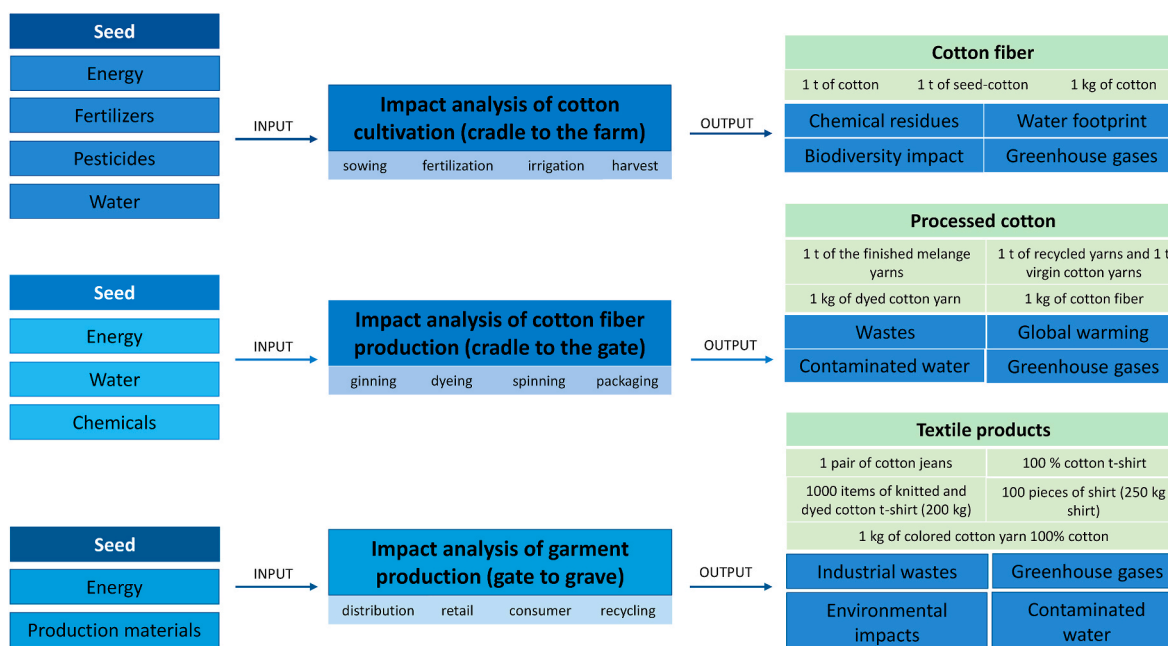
Seed
Energy
Fertilizers
Pesticides
Water

INPUT

Impact analysis of cotton cultivation (cradle to the farm)
sowing fertilization irrigation harvest

OUTPUT

Cotton fiber
1 t of cotton 1 t of seed-cotton 1 kg of cotton
Chemical residues
Water footprint
Biodiversity impact
Greenhouse gases

Seed
Energy
Water
Chemicals

INPUT

Impact analysis of cotton fiber production (cradle to the gate)
ginning dyeing spinning packaging

OUTPUT

Processed cotton
1 t of the finished melange yarns
1 t of recycled yarns and 1 t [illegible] virgin cotton yarns
1 kg of dyed cotton yarn
1 kg of cotton fiber
Wastes
Global warming
Contaminated water
Greenhouse gases

Seed
Energy
Production materials

INPUT

Impact analysis of garment production (gate to grave)
distribution retail consumer recycling

OUTPUT

Textile products
1 pair of cotton jeans
100 % cotton t-shirt
1000 items of knitted and dyed cotton t-shirt (200 kg)
100 pieces of shirt (250 kg shirt)
1 kg of colored cotton yarn 100% cotton
Industrial wastes
Greenhouse gases
Environmental impacts
Contaminated water